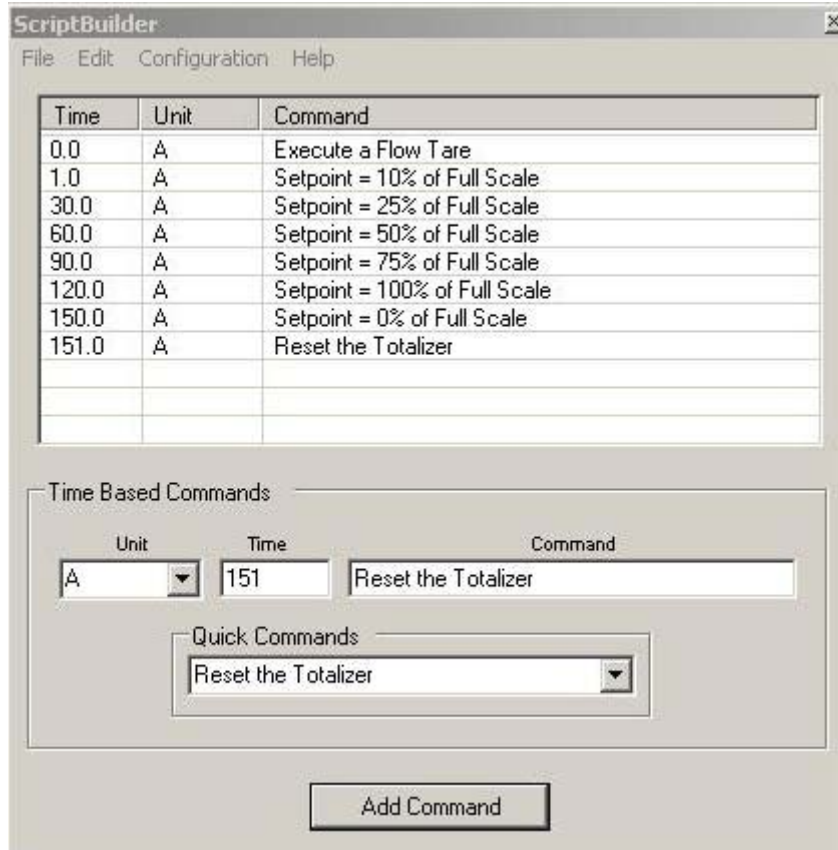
ScriptBuilder

File Edit Configuration Help

| Time | Unit | Command |
|---|---|---|
| 0.0 | A | Execute a Flow Tare |
| 1.0 | A | Setpoint = 10% of Full Scale |
| 30.0 | A | Setpoint = 25% of Full Scale |
| 60.0 | A | Setpoint = 50% of Full Scale |
| 90.0 | A | Setpoint = 75% of Full Scale |
| 120.0 | A | Setpoint = 100% of Full Scale |
| 150.0 | A | Setpoint = 0% of Full Scale |
| 151.0 | A | Reset the Totalizer |

Time Based Commands

Unit
A

Time
151

Command
Reset the Totalizer

Quick Commands
Reset the Totalizer

Add Command